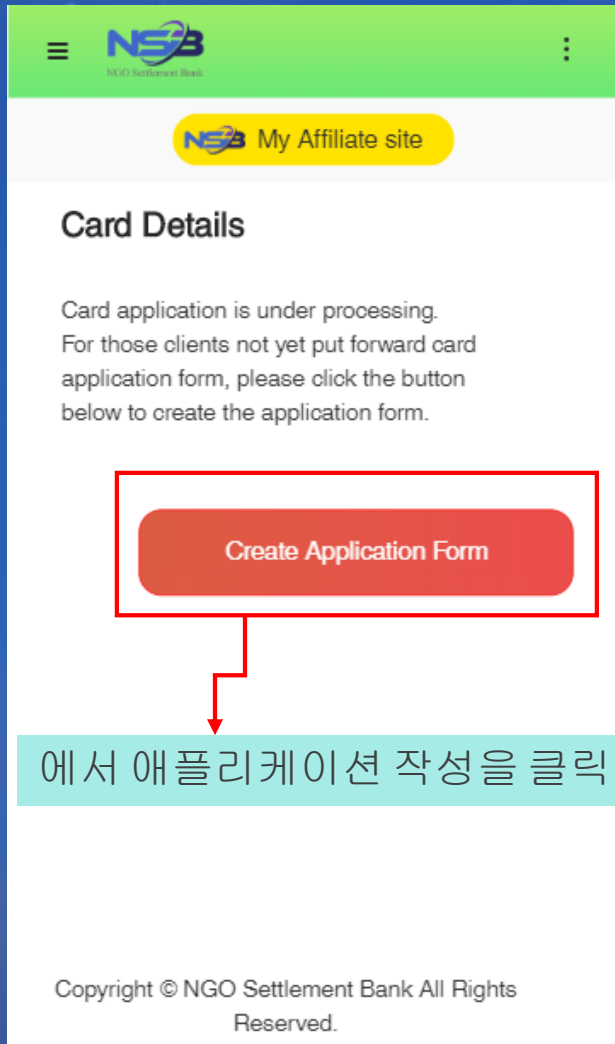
NSB
NGO Settlement Bank

NSB My Affiliate site

Card Details

Card application is under processing. For those clients not yet put forward card application form, please click the button below to create the application form.

Create Application Form

에서 애플리케이션 작성을 클릭

Copyright © NGO Settlement Bank All Rights Reserved.